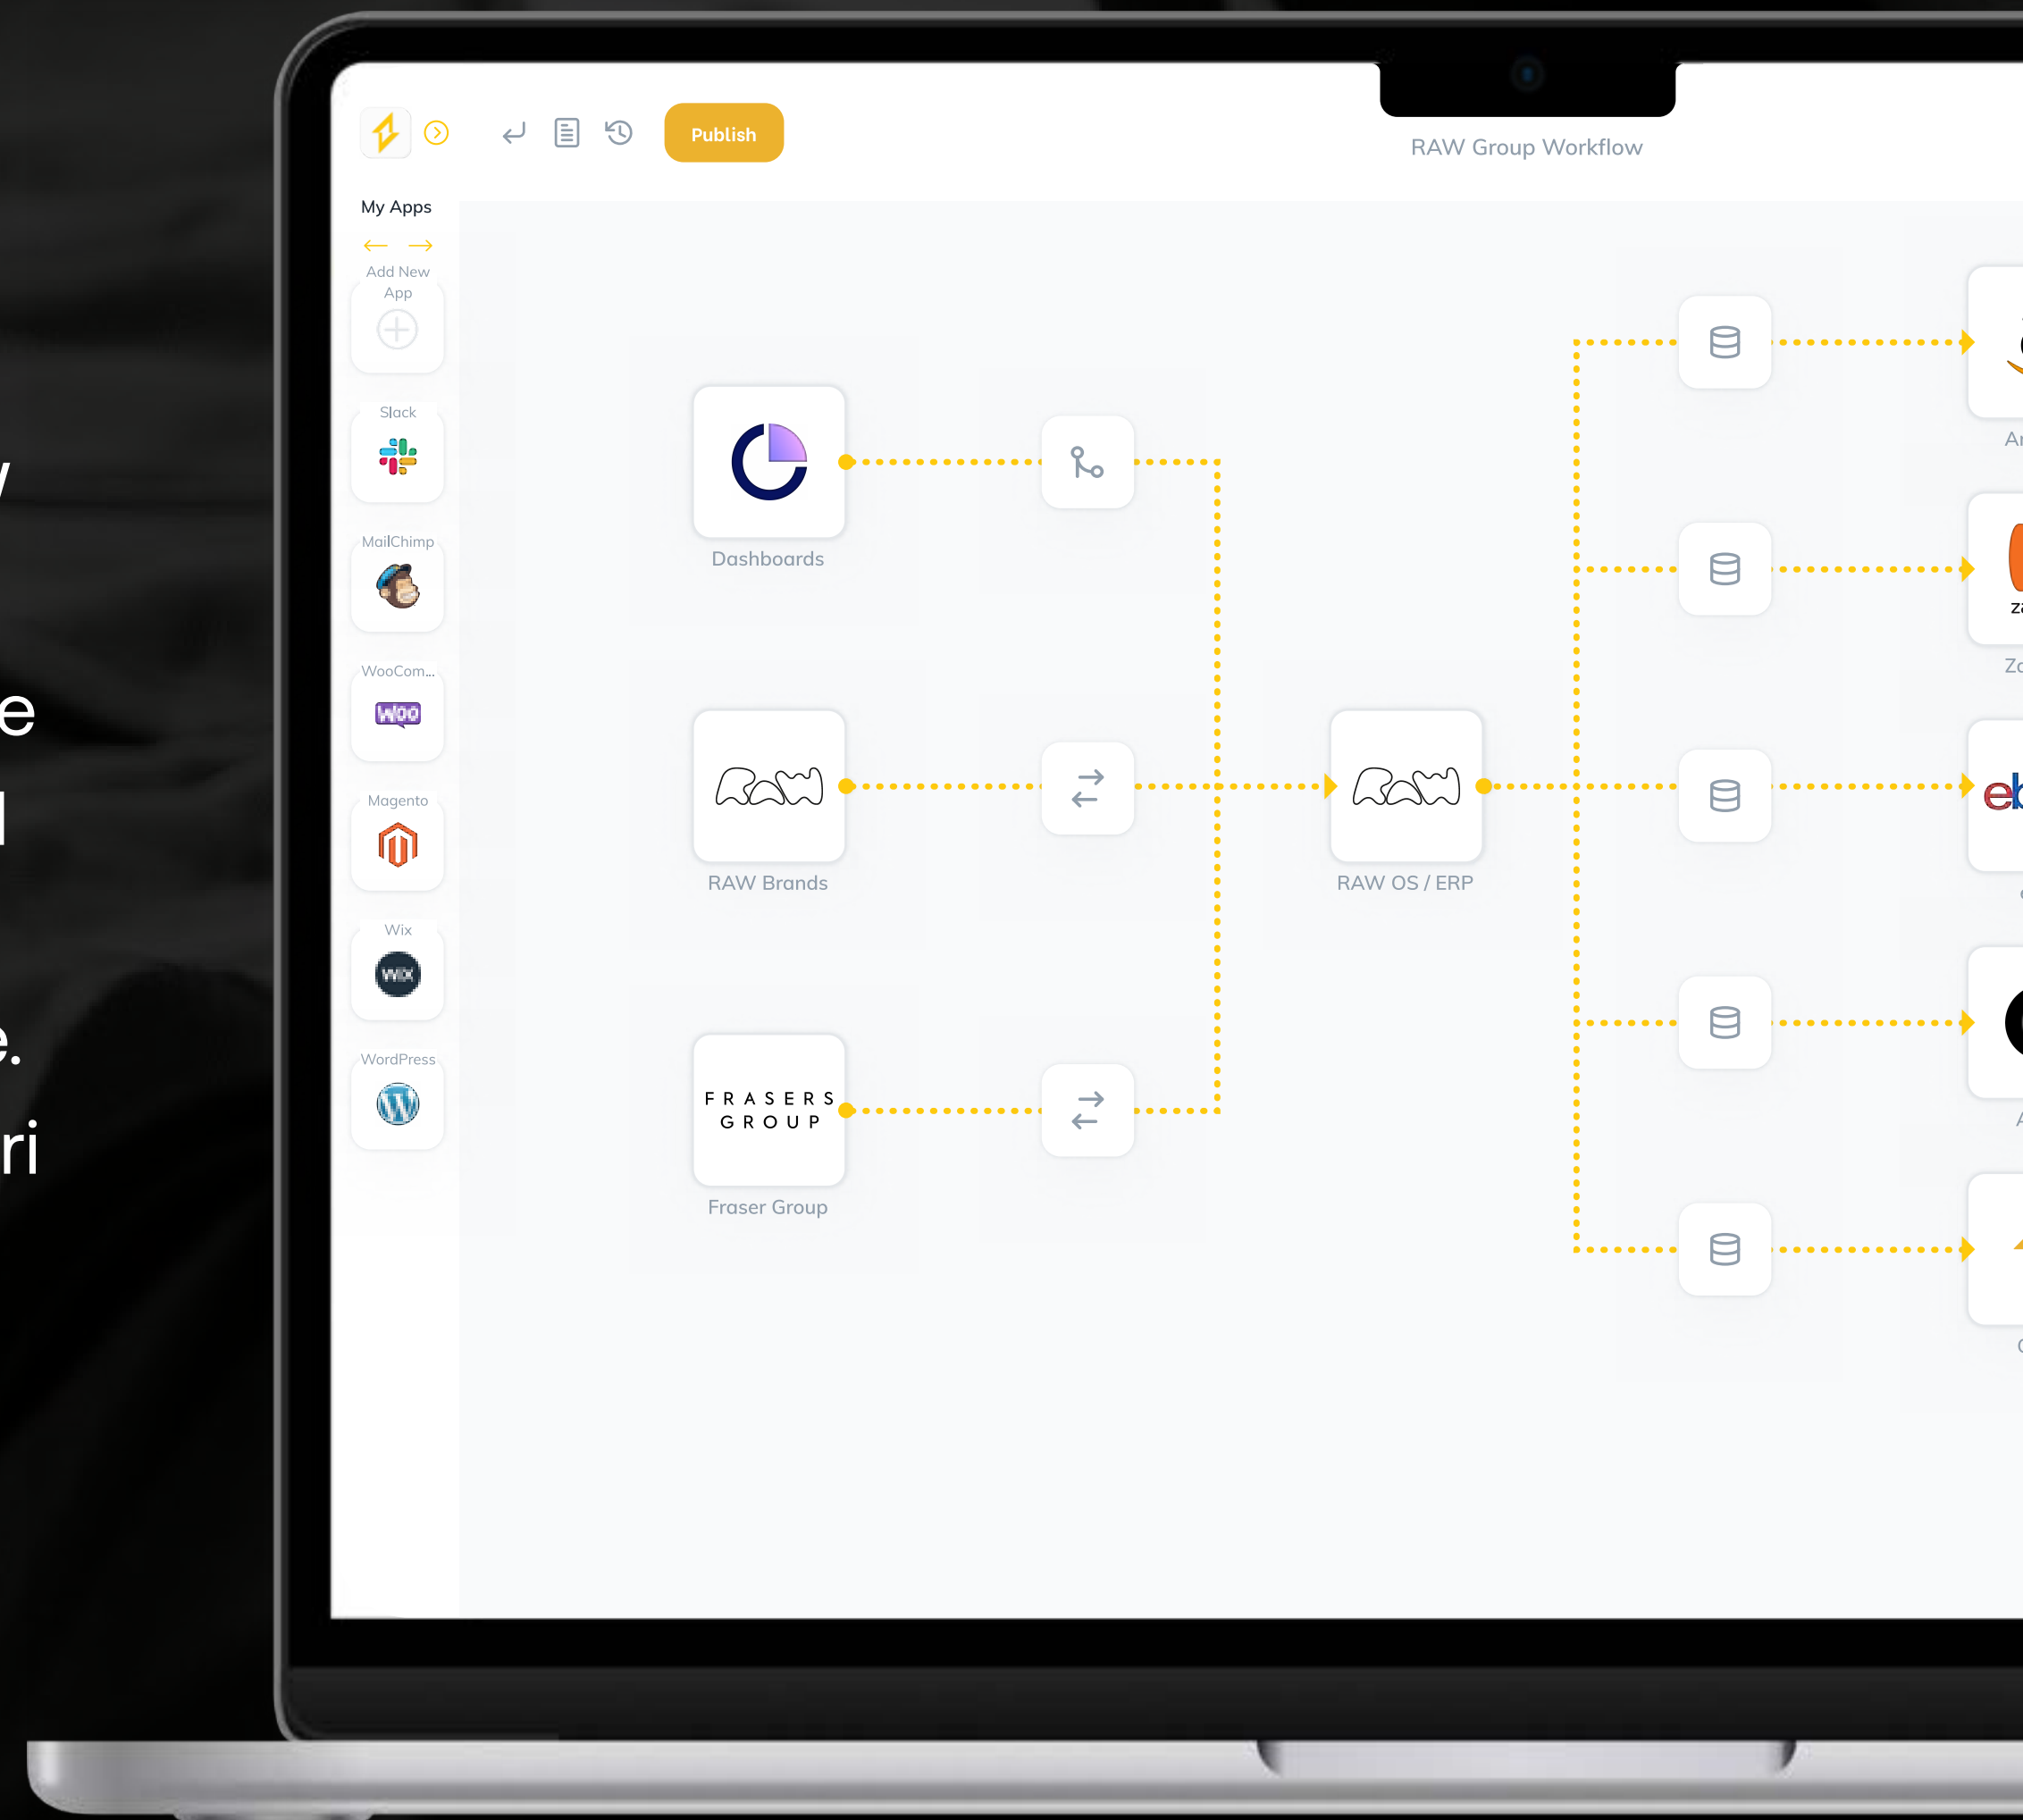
Publish

RAW Group Workflow

My Apps

Add New App

Slack

MailChimp

WooCom...

Magento

Wix

WordPress

Dashboards

RAW Brands

FRASERS GROUP

Fraser Group

RAW OS / ERP

Ar

Za

Zo

eb

y

e

l

e.

ri